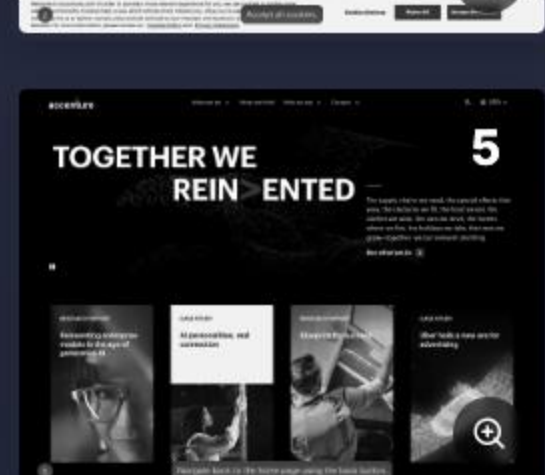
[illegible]

Accept all cookies

Cookie Settings

Reject All

Accept All Cookies

accenture

TOGETHER WE

REIN>ENTED

5

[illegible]

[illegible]

Reinventing enterprise models in the age of generative AI

CASE STUDY

AI personalities, real connection

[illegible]

CASE STUDY

Uber finds a new era for advertising

Navigate back to the home page using the back button